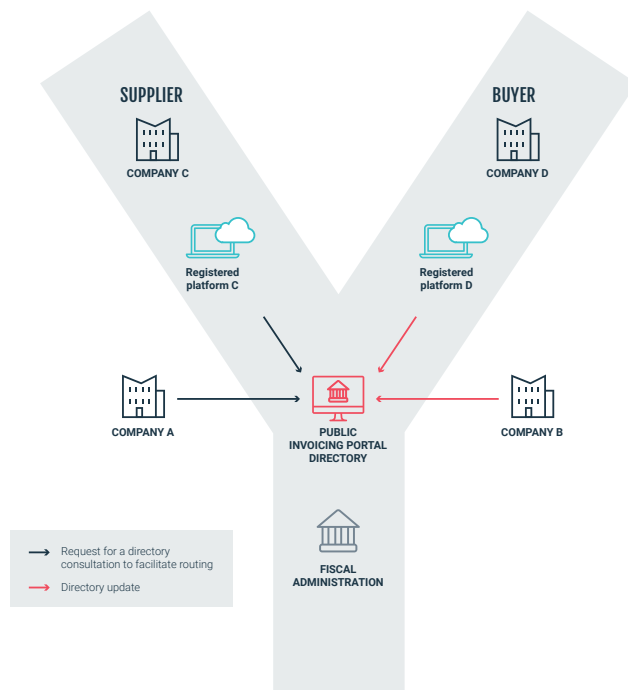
SUPPLIER

COMPANY C

Registered platform C

BUYER

COMPANY D

Registered platform D

COMPANY A

PUBLIC INVOICING PORTAL DIRECTORY

COMPANY B

FISCAL ADMINISTRATION

Request for a directory consultation to facilitate routing

Directory update